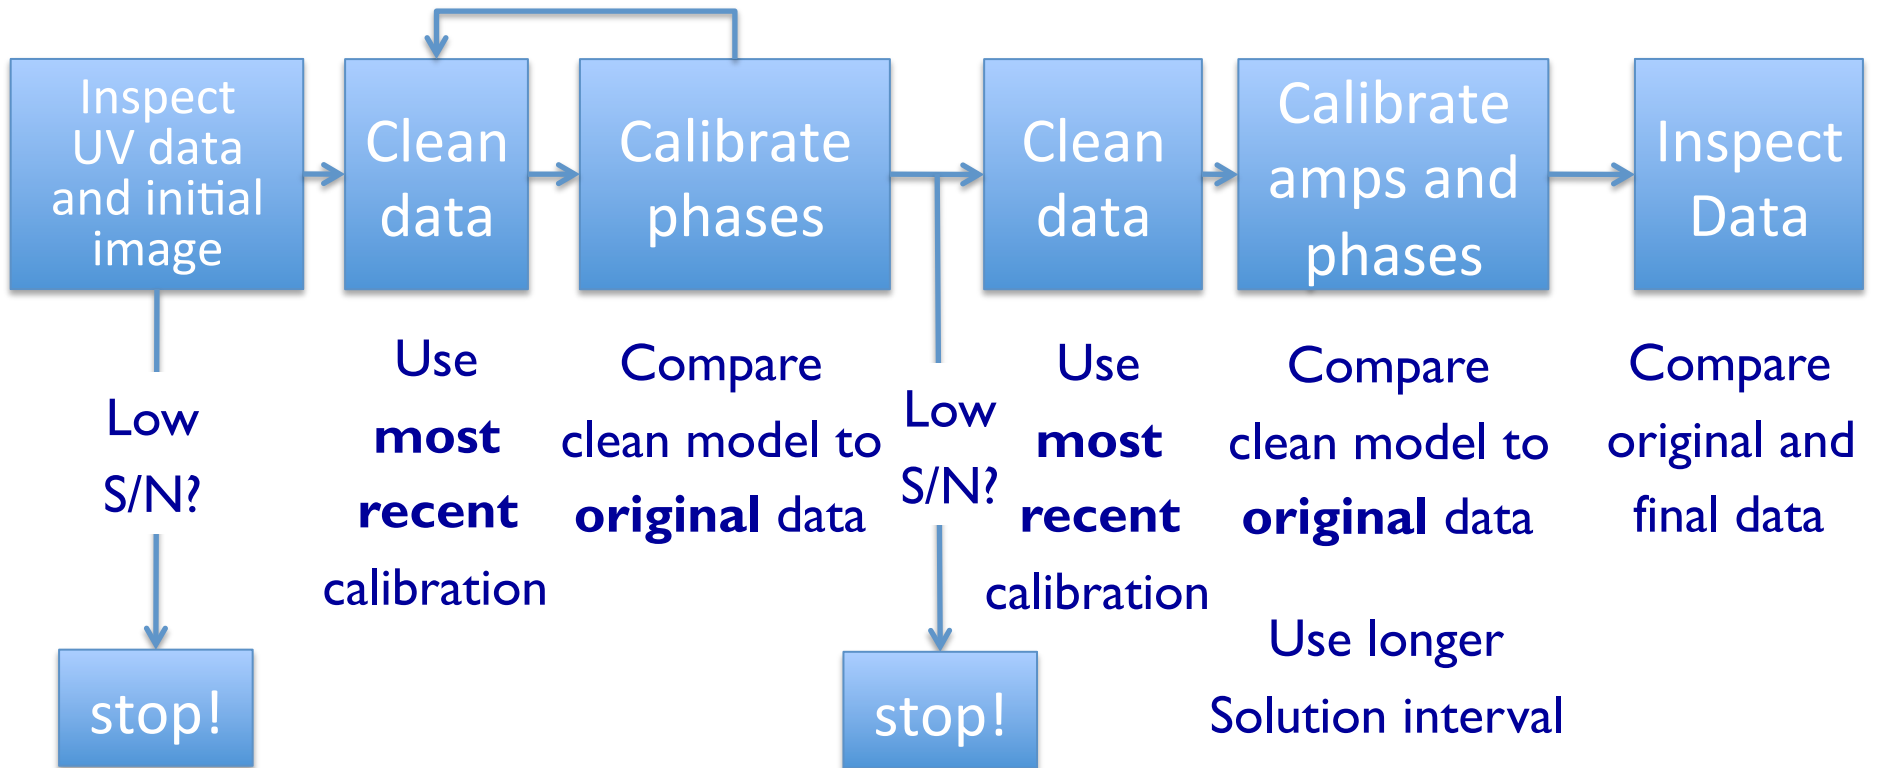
Inspect UV data and initial image

Clean data

Calibrate phases

Clean data

Calibrate amps and phases

Inspect Data

Low S/N?

stop!

Use **most recent** calibration

Compare clean model to **original** data

Low S/N?

stop!

Use **most recent** calibration

Compare clean model to **original** data

Use longer Solution interval

Compare original and final data